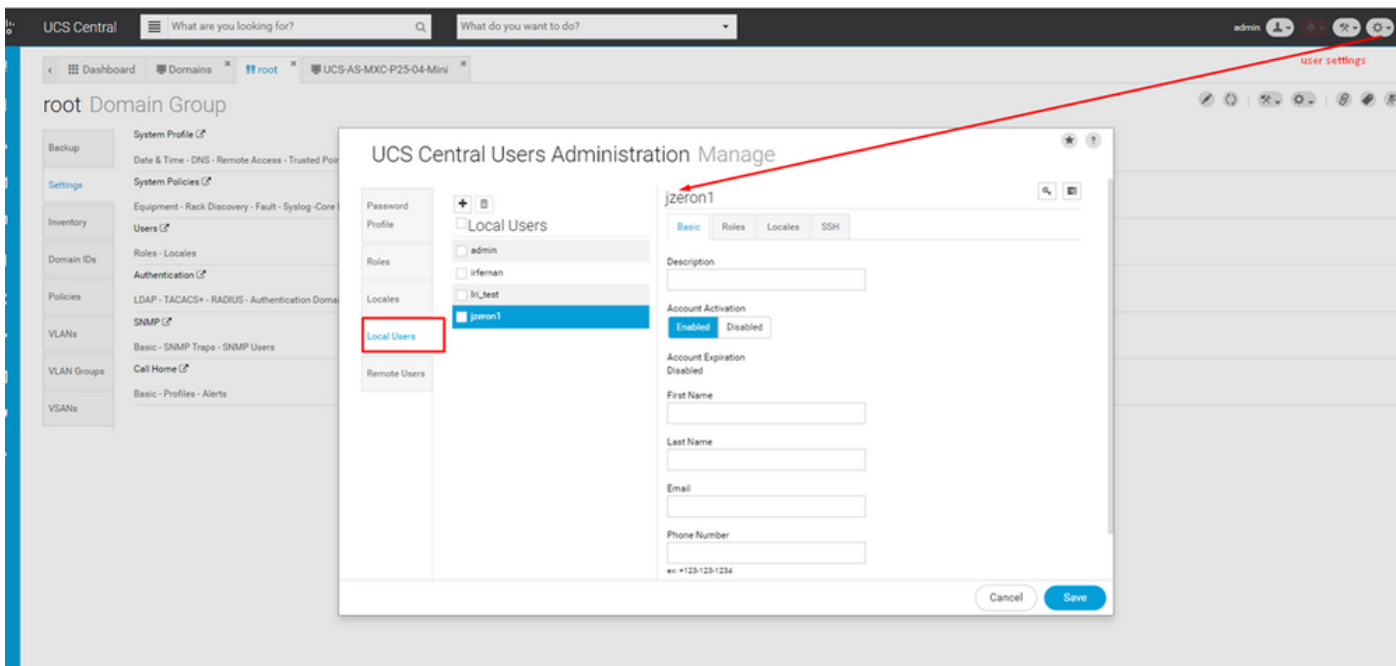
UCS Central What are you looking for? What do you want to do?

admin

user settings

Dashboard Domains root UCS-AS-MXC-P25-04-Mini

root Domain Group

Backup
Settings
Inventory
Domain IDs
Policies
VLANs
VLAN Groups
VSANs

System Profile
Date & Time - DNS - Remote Access - Trusted Poi
System Policies
Equipment - Rack Discovery - Fault - Syslog -Core
Users
Roles - Locales
Authentication
LDAP - TACACS+ - RADIUS - Authentication Doma
SNMP
Basic - SNMP Traps - SNMP Users
Call Home
Basic - Profiles - Alerts

UCS Central Users Administration Manage

Password Profile
Roles
Locales
Local Users
Remote Users

Local Users
admin
irfernan
lri_test
jzeron1

jzeron1

Basic Roles Locales SSH

Description

Account Activation
Enabled Disabled

Account Expiration
Disabled

First Name

Last Name

Email

Phone Number
ex: +123-123-1234

Cancel Save